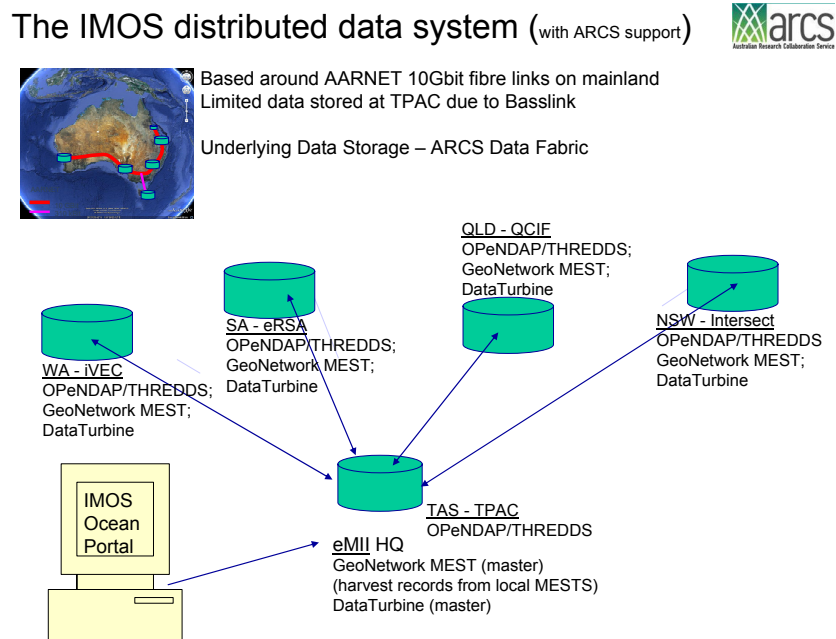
The IMOS distributed data system (with ARCS support)

arcs
Australian Research Collaboration Service

Based around AARNET 10Gbit fibre links on mainland
Limited data stored at TPAC due to Basslink

Underlying Data Storage – ARCS Data Fabric

QLD - QCIF
OPeNDAP/THREDDS;
GeoNetwork MEST;
DataTurbine

SA - eRSA
OPeNDAP/THREDDS;
GeoNetwork MEST;
DataTurbine

NSW - Intersect
OPeNDAP/THREDDS
GeoNetwork MEST;
DataTurbine

WA - iVEC
OPeNDAP/THREDDS;
GeoNetwork MEST;
DataTurbine

IMOS
Ocean
Portal

TAS - TPAC
OPeNDAP/THREDDS

eMII HQ
GeoNetwork MEST (master)
(harvest records from local MESTS)
DataTurbine (master)